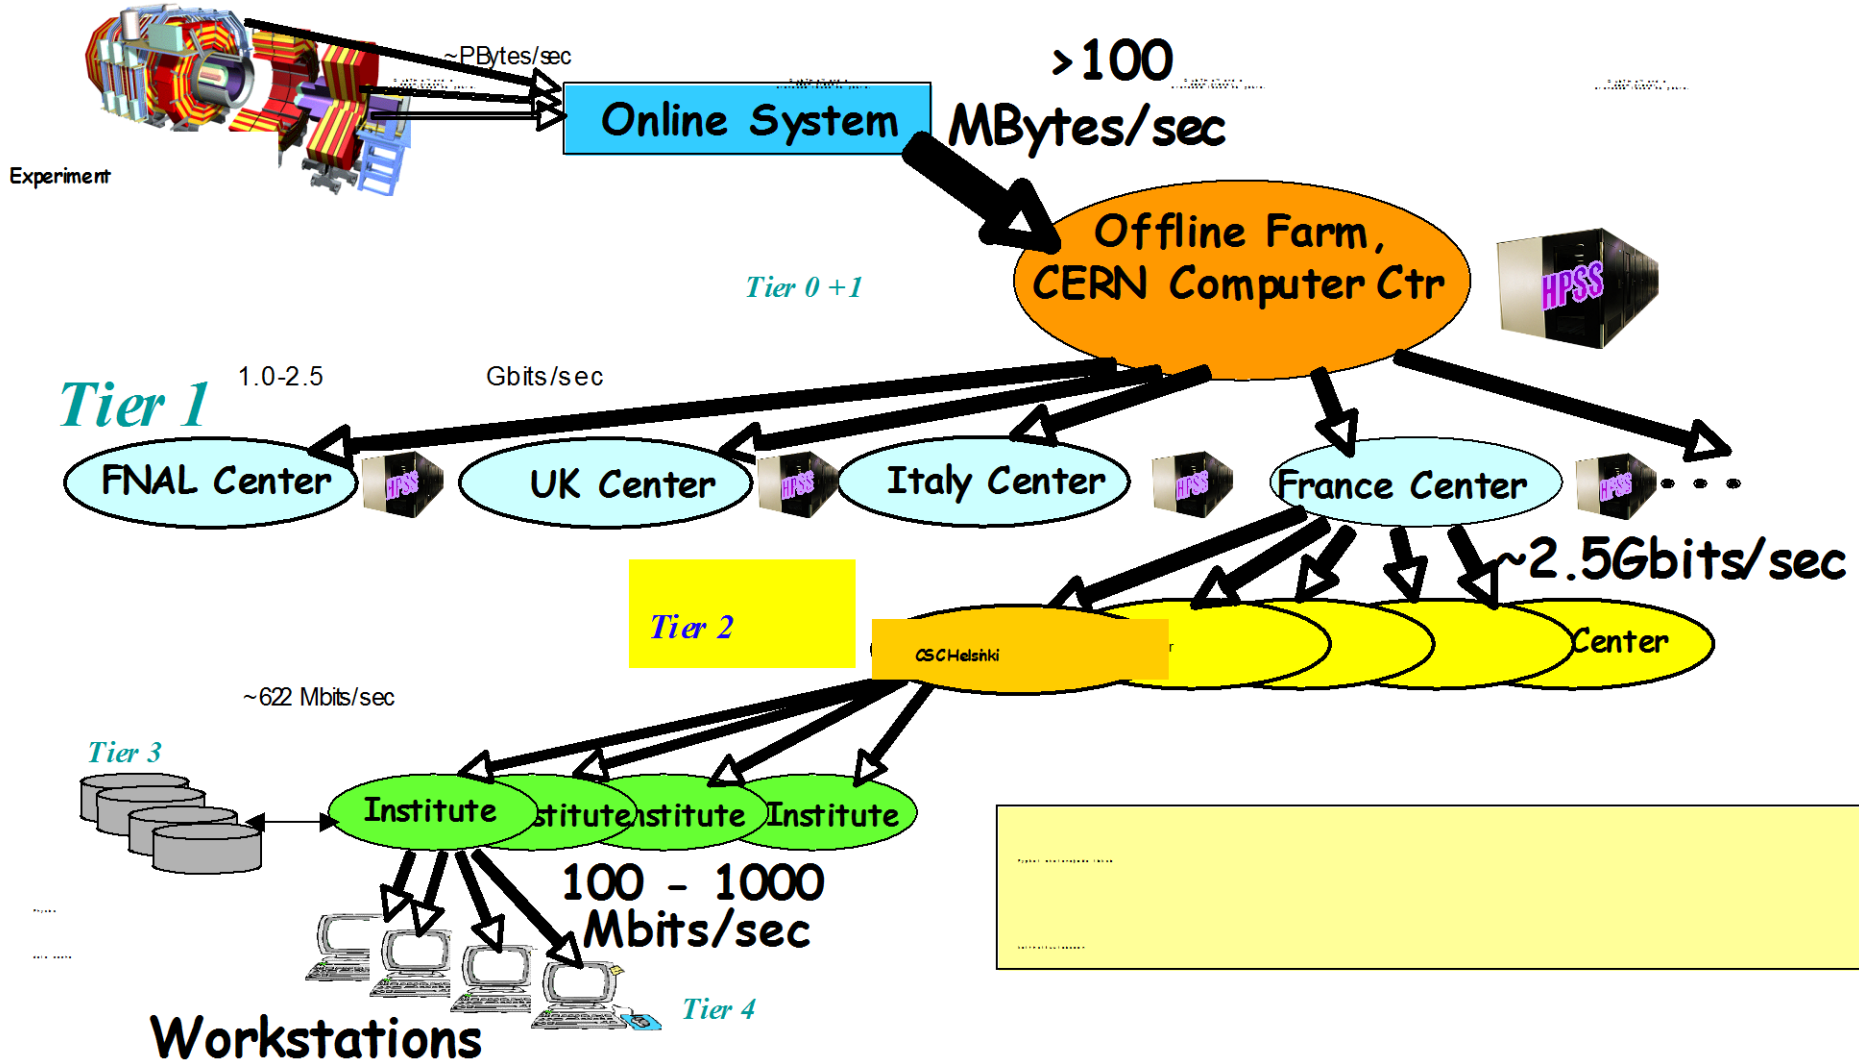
~PBytes/sec

Online System

>100 MBytes/sec

Experiment

Offline Farm, CERN Computer Ctr

HPSS

Tier 0 +1

Tier 1

1.0-2.5

Gbits/sec

FNAL Center

HPSS

UK Center

HPSS

Italy Center

HPSS

France Center

HPSS

. . .

~2.5Gbits/sec

Tier 2

CSC Helsinki

Center

~622 Mbits/sec

Tier 3

Institute

stitute

nstitute

Institute

100 - 1000 Mbits/sec

Tier 4

Workstations